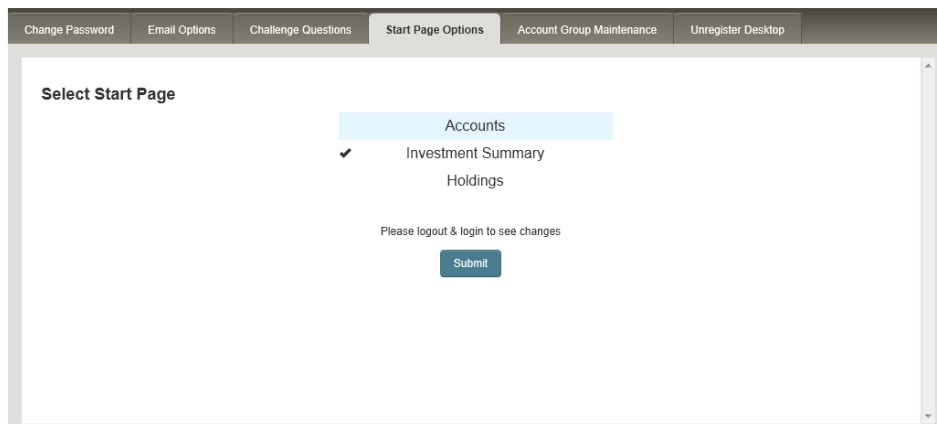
Change Password
Email Options
Challenge Questions
Start Page Options
Account Group Maintenance
Unregister Desktop

Select Start Page

Accounts
✔ Investment Summary
Holdings

Please logout & login to see changes

Submit